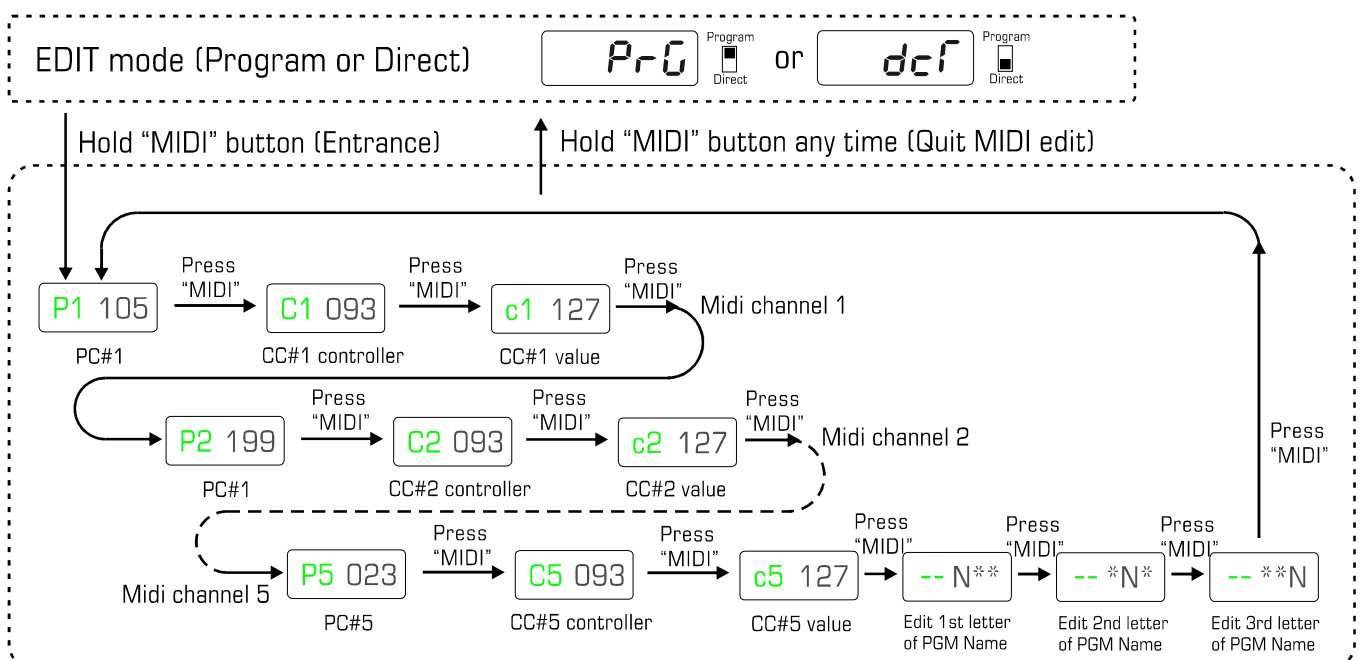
EDIT mode (Program or Direct)

PrG

Program

Direct

or

dcT

Program

Direct

Hold "MIDI" button (Entrance)

Hold "MIDI" button any time (Quit MIDI edit)

P1 105

PC#1

Press "MIDI"

C1 093

CC#1 controller

Press "MIDI"

c1 127

CC#1 value

Press "MIDI"

Midi channel 1

P2 199

PC#1

Press "MIDI"

C2 093

CC#2 controller

Press "MIDI"

c2 127

CC#2 value

Press "MIDI"

Midi channel 2

Midi channel 5

P5 023

PC#5

Press "MIDI"

C5 093

CC#5 controller

Press "MIDI"

c5 127

CC#5 value

Press "MIDI"

-- N**

Edit 1st letter of PGM Name

Press "MIDI"

-- *N*

Edit 2nd letter of PGM Name

Press "MIDI"

-- **N

Edit 3rd letter of PGM Name

Press "MIDI"